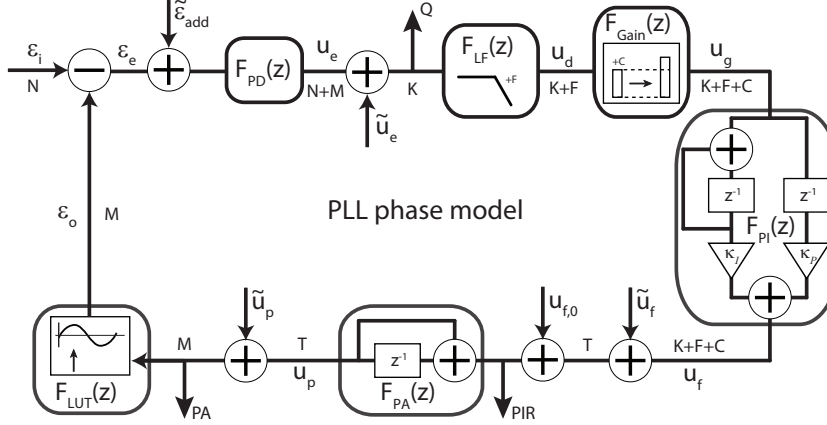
$\varepsilon_i$
N
$\varepsilon_e$
$\tilde{\varepsilon}_{add}$
$F_{PD}(z)$
$u_e$
N+M
$\tilde{u}_e$
Q
K
$F_{LF}(z)$
+F
$u_d$
K+F
$F_{Gain}(z)$
+C
$u_g$
K+F+C
$z^{-1}$
$z^{-1}$
$F_{PI}(z)$
$\kappa_I$
$\kappa_P$
PLL phase model
$\varepsilon_o$
M
$F_{LUT}(z)$
M
PA
$\tilde{u}_p$
T
$u_p$
$z^{-1}$
$F_{PA}(z)$
PIR
$u_{f,0}$
T
$\tilde{u}_f$
K+F+C
$u_f$